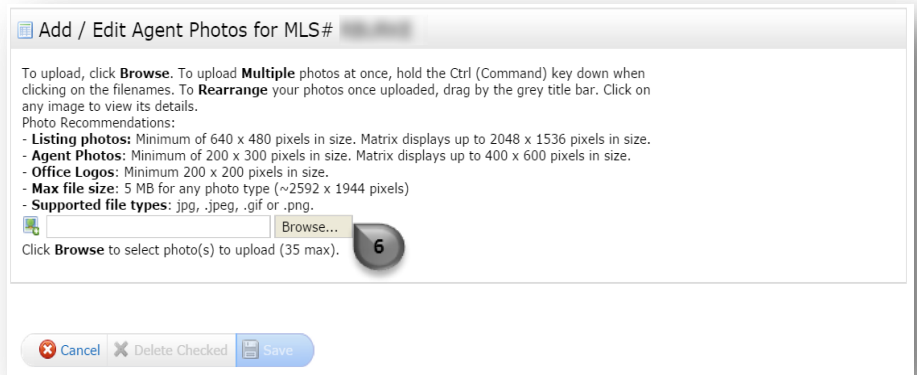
Add / Edit Agent Photos for MLS# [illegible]

To upload, click **Browse**. To upload **Multiple** photos at once, hold the Ctrl (Command) key down when clicking on the filenames. To **Rearrange** your photos once uploaded, drag by the grey title bar. Click on any image to view its details.
Photo Recommendations:
- **Listing photos:** Minimum of 640 x 480 pixels in size. Matrix displays up to 2048 x 1536 pixels in size.
- **Agent Photos**: Minimum of 200 x 300 pixels in size. Matrix displays up to 400 x 600 pixels in size.
- **Office Logos**: Minimum 200 x 200 pixels in size.
- **Max file size**: 5 MB for any photo type (~2592 x 1944 pixels)
- **Supported file types**: jpg, .jpeg, .gif or .png.

Browse...

6

Click **Browse** to select photo(s) to upload (35 max).

Cancel Delete Checked Save